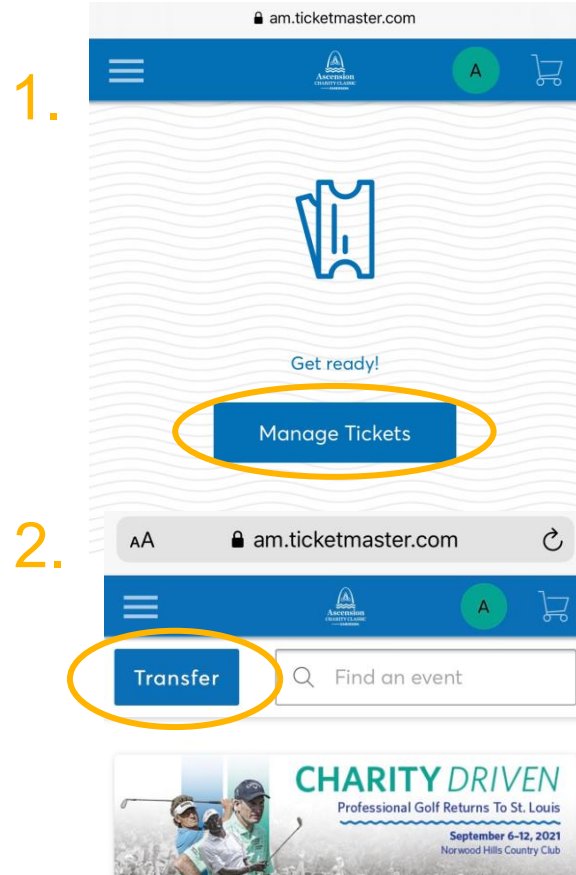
am.ticketmaster.com

1.

Ascension CHARITY CLASSIC

A

Get ready!

Manage Tickets

2.

AA am.ticketmaster.com

Ascension CHARITY CLASSIC

A

Transfer

Find an event

CHARITY DRIVEN

Professional Golf Returns To St. Louis

September 6-12, 2021

Norwood Hills Country Club